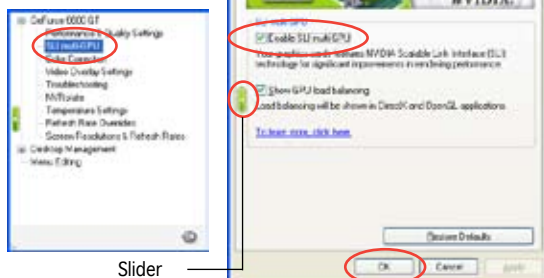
GeForce 6800 GT
Performance & Quality Settings
SLI multi-GPU
Color Correction
Video Overlay Settings
Troubleshooting
NVRotate
Temperature Settings
Refresh Rate Overrides
Screen Resolutions & Refresh Rates
Desktop Management
Menu Editing

NVIDIA

SLI multi-GPU
Enable SLI multi-GPU
Your graphics cards use NVIDIA Scalable Link Interface (SLI) technology for significant improvements in rendering performance.

Show GPU load balancing
Load balancing will be shown in DirectX and OpenGL applications

To learn more, click here

Restore Defaults

OK Cancel Apply

Slider